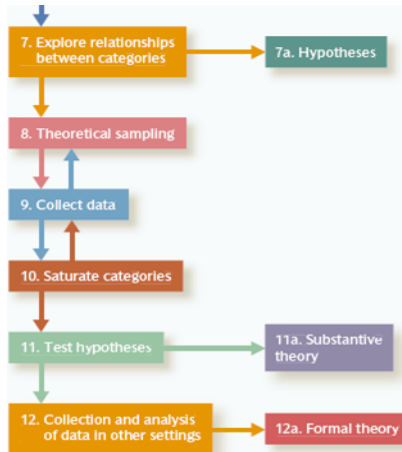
7. Explore relationships between categories

7a. Hypotheses

8. Theoretical sampling

9. Collect data

10. Saturate categories

11. Test hypotheses

11a. Substantive theory

12. Collection and analysis of data in other settings

12a. Formal theory